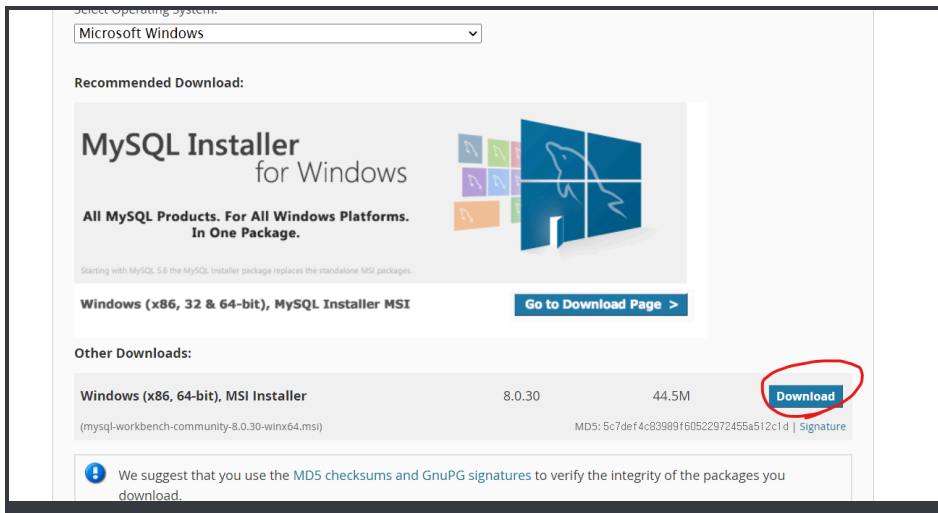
Select Operating System:

Microsoft Windows

Recommended Download:

MySQL Installer for Windows

All MySQL Products. For All Windows Platforms. In One Package.

Starting with MySQL 5.6 the MySQL Installer package replaces the standalone MSI packages.

Windows (x86, 32 & 64-bit), MySQL Installer MSI

Go to Download Page >

Other Downloads:

| Windows (x86, 64-bit), MSI Installer | 8.0.30 | 44.5M | Download |
|---|---|---|---|
| (mysql-workbench-community-8.0.30-winx64.msi) | | | MD5: 5c7def4c83989f60522972455a512c1d \| Signature |

We suggest that you use the MD5 checksums and GnuPG signatures to verify the integrity of the packages you download.